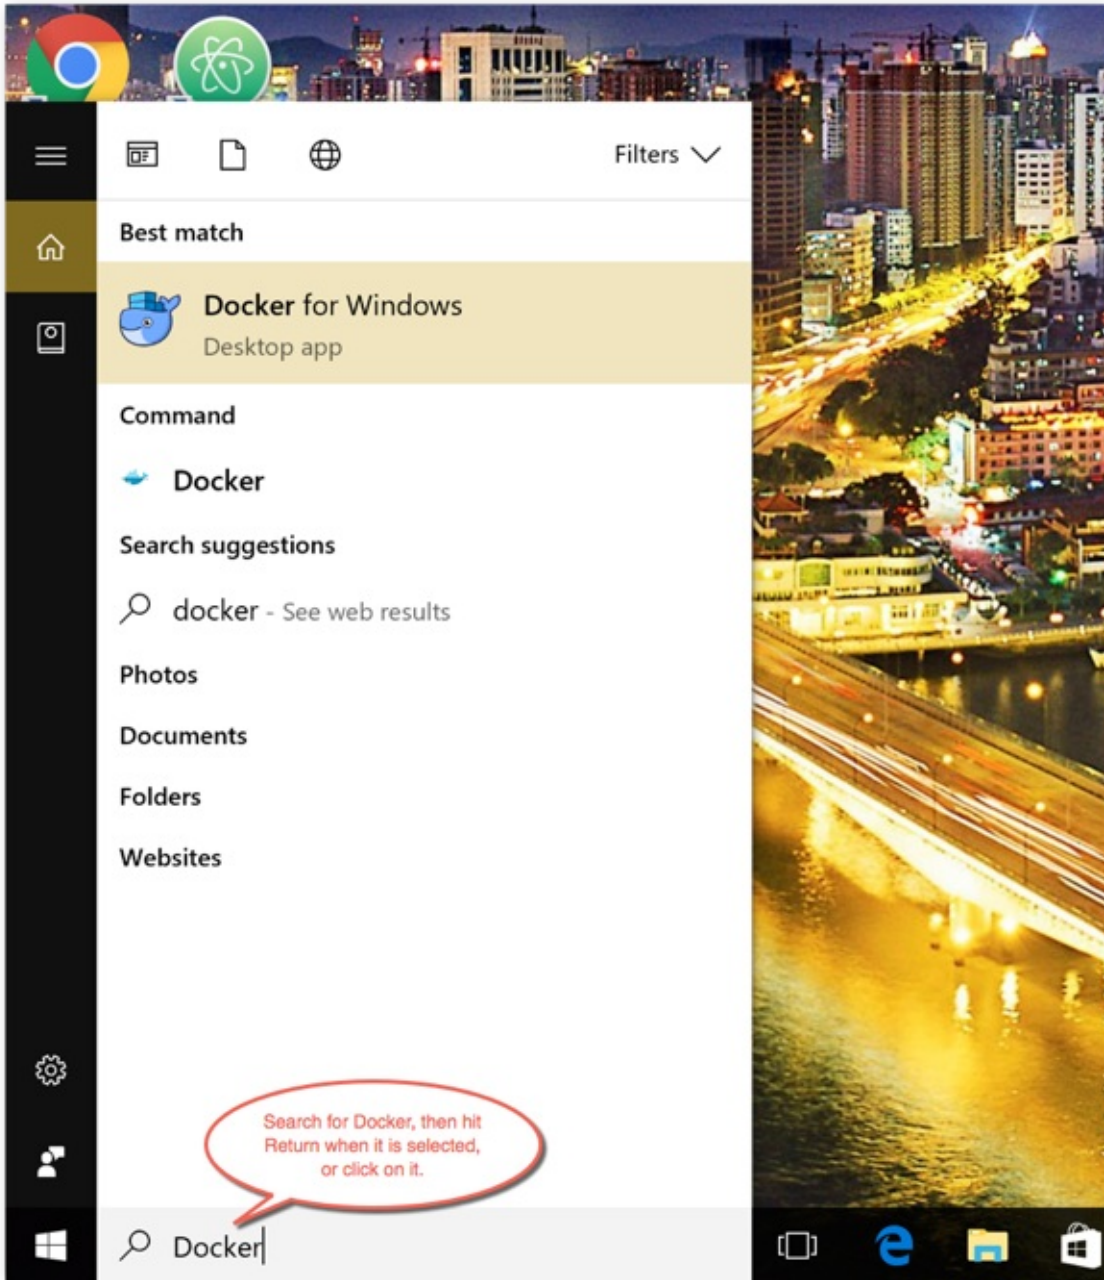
Filters

Best match

Docker for Windows
Desktop app

Command

Docker

Search suggestions

docker - See web results

Photos

Documents

Folders

Websites

Search for Docker, then hit Return when it is selected, or click on it.

Docker